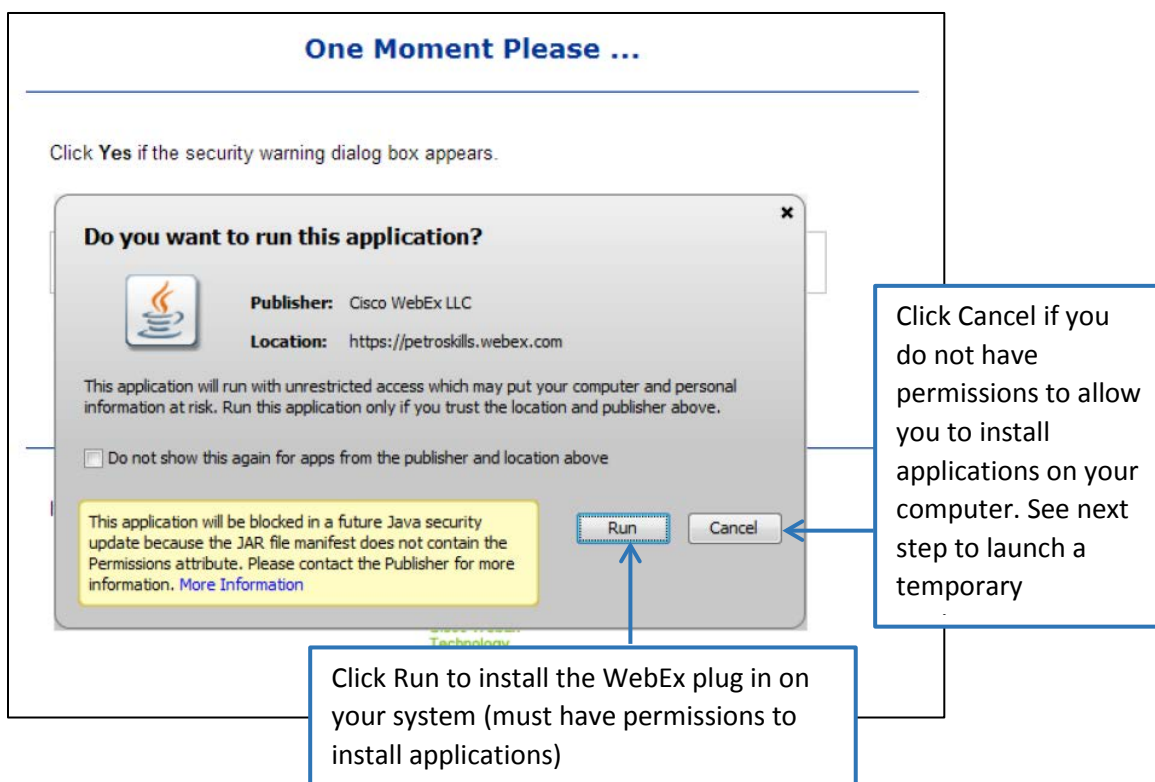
One Moment Please ...

Click **Yes** if the security warning dialog box appears.

Do you want to run this application?

×

Publisher: Cisco WebEx LLC

Location: https://petroskills.webex.com

This application will run with unrestricted access which may put your computer and personal information at risk. Run this application only if you trust the location and publisher above.

Do not show this again for apps from the publisher and location above

This application will be blocked in a future Java security update because the JAR file manifest does not contain the Permissions attribute. Please contact the Publisher for more information. More Information

Run

Cancel

Click Cancel if you do not have permissions to allow you to install applications on your computer. See next step to launch a temporary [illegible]

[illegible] Technology

Click Run to install the WebEx plug in on your system (must have permissions to install applications)